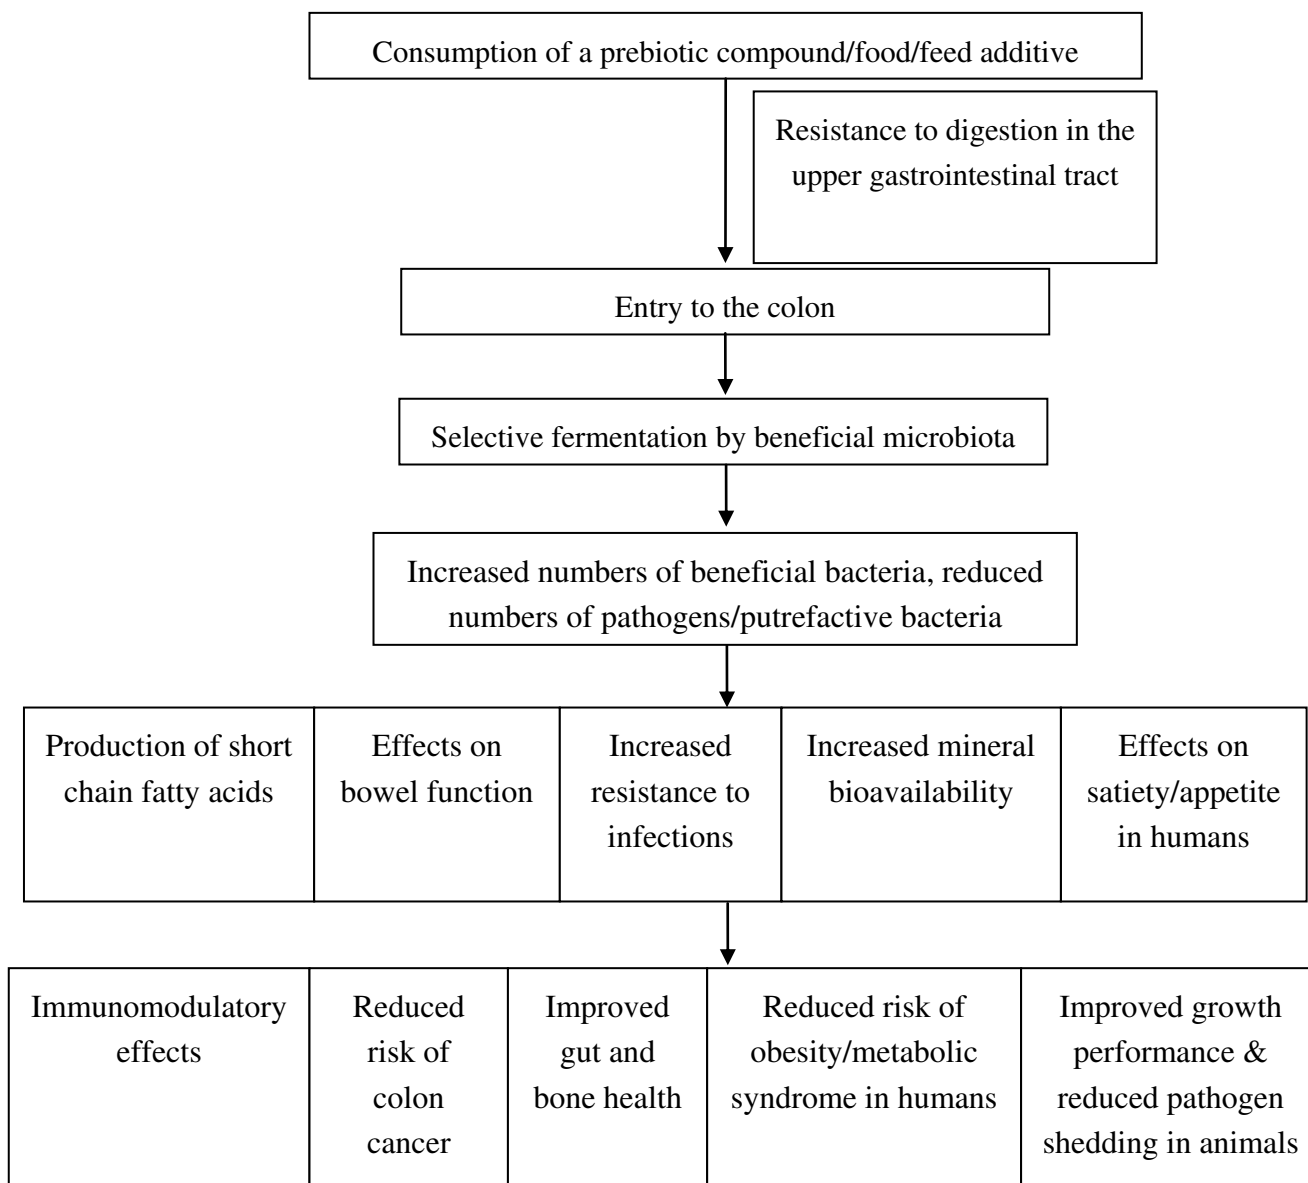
Consumption of a prebiotic compound/food/feed additive

Resistance to digestion in the upper gastrointestinal tract

Entry to the colon

Selective fermentation by beneficial microbiota

Increased numbers of beneficial bacteria, reduced numbers of pathogens/putrefactive bacteria

| Production of short chain fatty acids | Effects on bowel function | Increased resistance to infections | Increased mineral bioavailability | Effects on satiety/appetite in humans |
|---|---|---|---|---|

| Immunomodulatory effects | Reduced risk of colon cancer | Improved gut and bone health | Reduced risk of obesity/metabolic syndrome in humans | Improved growth performance & reduced pathogen shedding in animals |
|---|---|---|---|---|